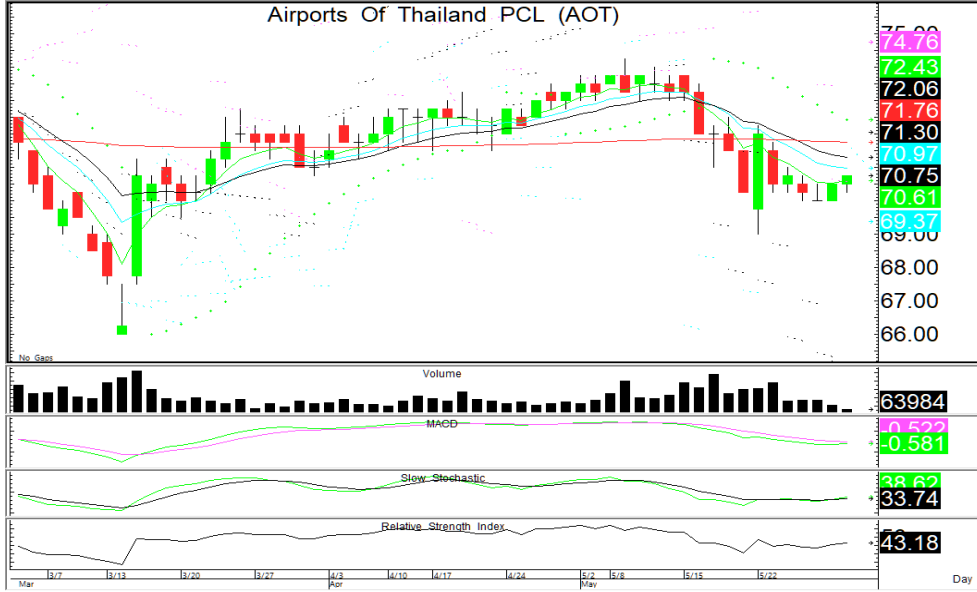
Airports Of Thailand PCL (AOT)

75.00
74.76
72.43
72.06
71.76
71.30
70.97
70.75
70.61
69.37
69.00
68.00
67.00
66.00

No Gaps

Volume
63984

MACD
-0.522
-0.581

Slow Stochastic
38.62
33.74

Relative Strength Index
50
43.18

Mar 3/7 3/13 3/20 3/27 4/3 Apr 4/10 4/17 4/24 5/2 May 5/8 5/15 5/22 Day